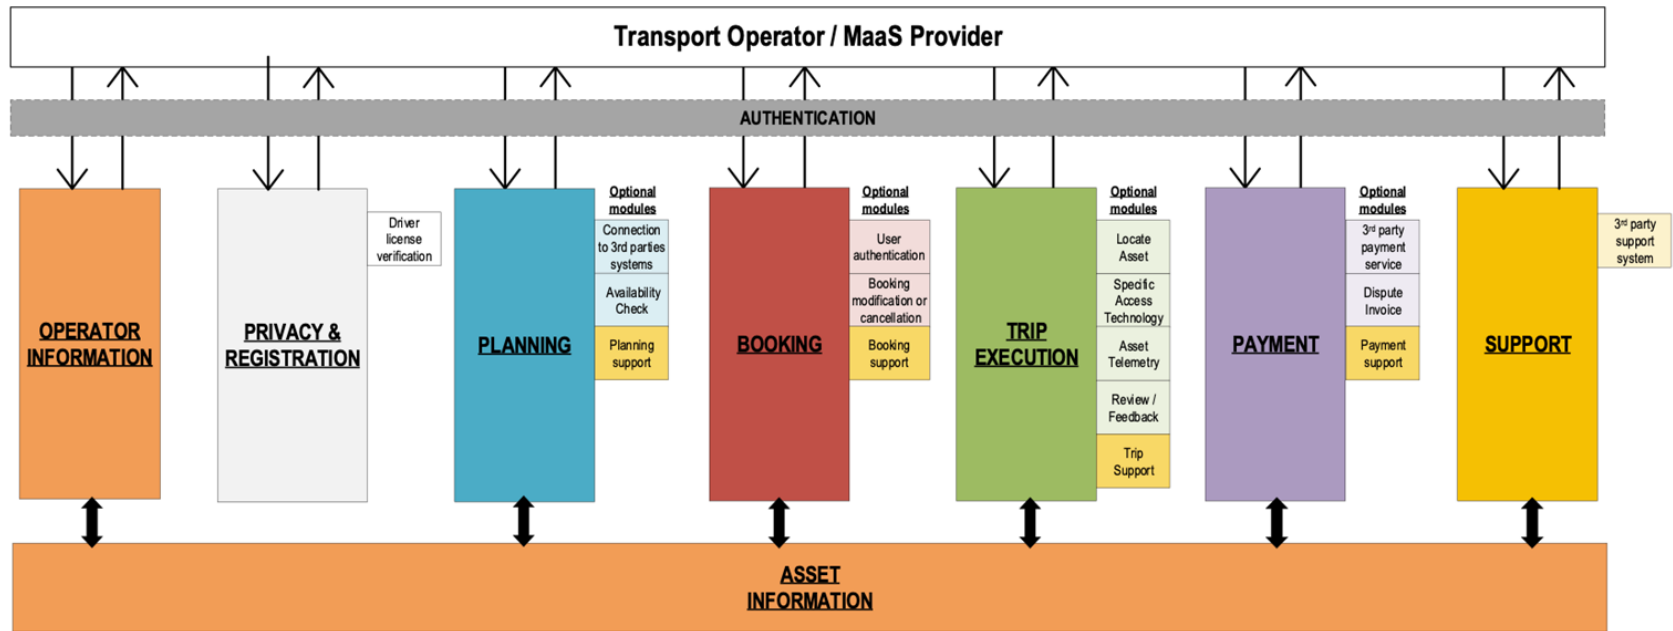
Transport Operator / MaaS Provider

AUTHENTICATION

OPERATOR INFORMATION

PRIVACY & REGISTRATION

Driver license verification

PLANNING

Optional modules

Connection to 3rd parties systems

Availability Check

Planning support

BOOKING

Optional modules

User authentication

Booking modification or cancellation

Booking support

TRIP EXECUTION

Optional modules

Locate Asset

Specific Access Technology

Asset Telemetry

Review / Feedback

Trip Support

PAYMENT

Optional modules

3$^{rd}$ party payment service

Dispute Invoice

Payment support

SUPPORT

3$^{rd}$ party support system

ASSET INFORMATION